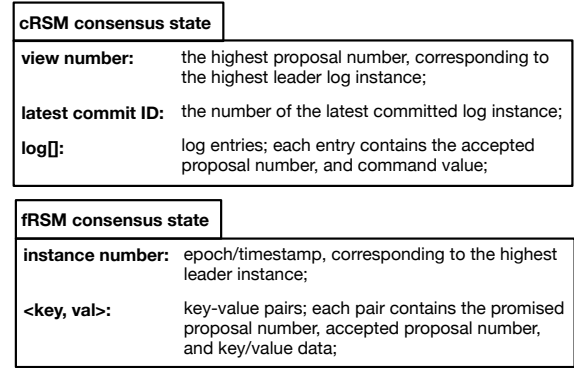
**cRSM consensus state**

| | |
|---|---|
| **view number:** | the highest proposal number, corresponding to the highest leader log instance; |
| **latest commit ID:** | the number of the latest committed log instance; |
| **log[]:** | log entries; each entry contains the accepted proposal number, and command value; |

**fRSM consensus state**

| | |
|---|---|
| **instance number:** | epoch/timestamp, corresponding to the highest leader instance; |
| **<key, val>:** | key-value pairs; each pair contains the promised proposal number, accepted proposal number, and key/value data; |